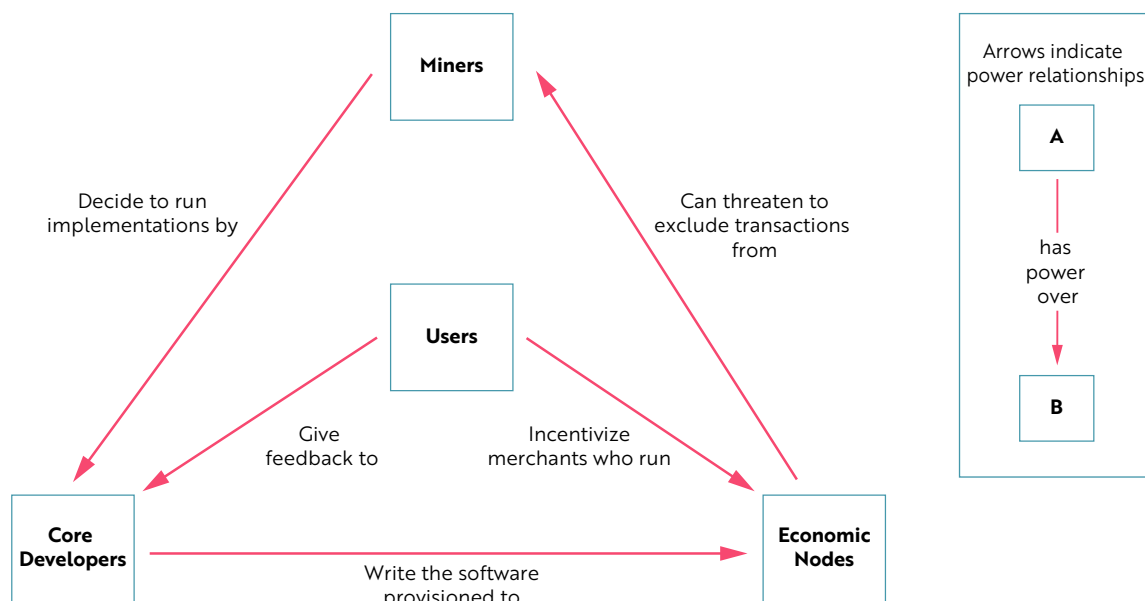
Miners

Decide to run implementations by

Can threaten to exclude transactions from

Users

Give feedback to

Incentivize merchants who run

Core Developers

Economic Nodes

Write the software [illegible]

Arrows indicate power relationships

A

has power over

B